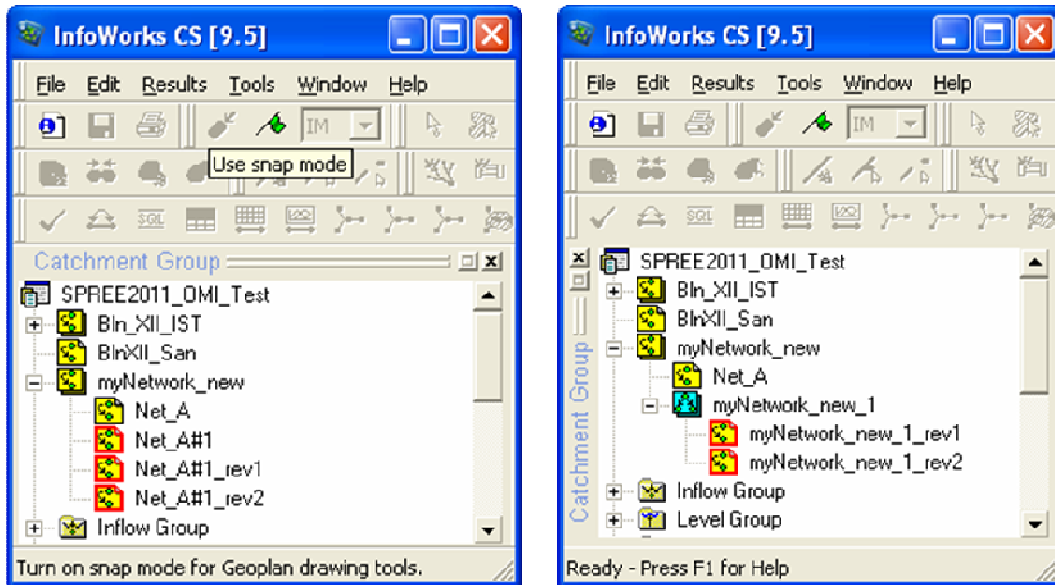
InfoWorks CS [9.5]

File Edit Results Tools Window Help

IM

Use snap mode

SQL

Catchment Group

SPREE2011_OMI_Test
Bln_XII_IST
BlnXII_San
myNetwork_new
Net_A
Net_A#1
Net_A#1_rev1
Net_A#1_rev2
Inflow Group

Turn on snap mode for Geoplan drawing tools.

InfoWorks CS [9.5]

File Edit Results Tools Window Help

IM

SQL

Catchment Group

SPREE2011_OMI_Test
Bln_XII_IST
BlnXII_San
myNetwork_new
Net_A
myNetwork_new_1
myNetwork_new_1_rev1
myNetwork_new_1_rev2
Inflow Group
Level Group

Ready - Press F1 for Help